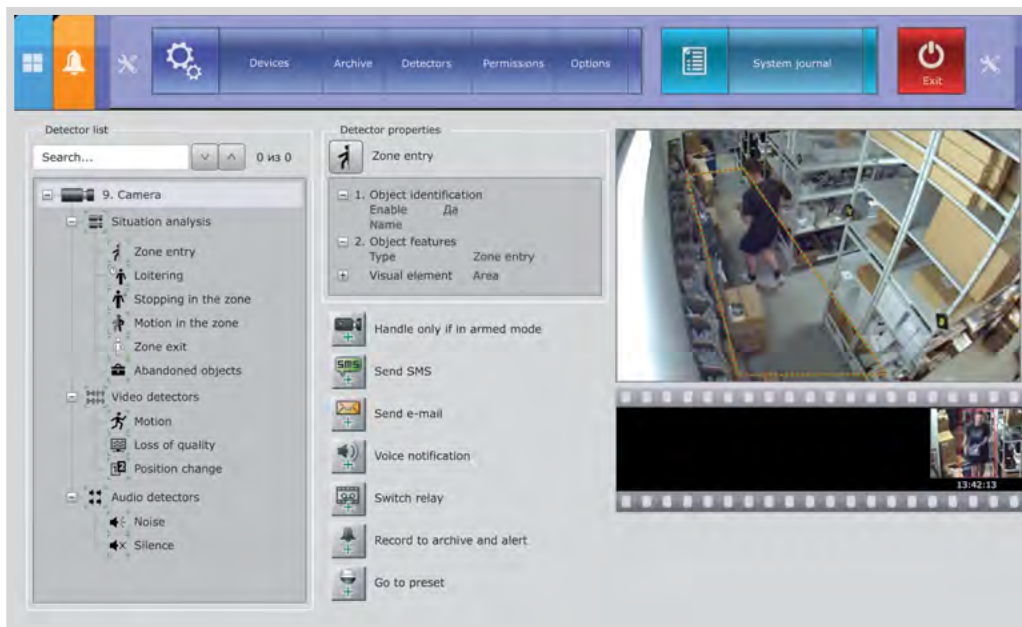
Devices Archive Detectors Permissions Options

System journal

Exit

Detector list

Search...

0 из 0

9. Camera

Situation analysis

Zone entry

Loitering

Stopping in the zone

Motion in the zone

Zone exit

Abandoned objects

Video detectors

Motion

Loss of quality

Position change

Audio detectors

Noise

Silence

Detector properties

Zone entry

1. Object identification

Enable Да

Name

2. Object features

Type Zone entry

Visual element Area

Handle only if in armed mode

SMS

Send SMS

Send e-mail

Voice notification

Switch relay

Record to archive and alert

Go to preset

13:42:13